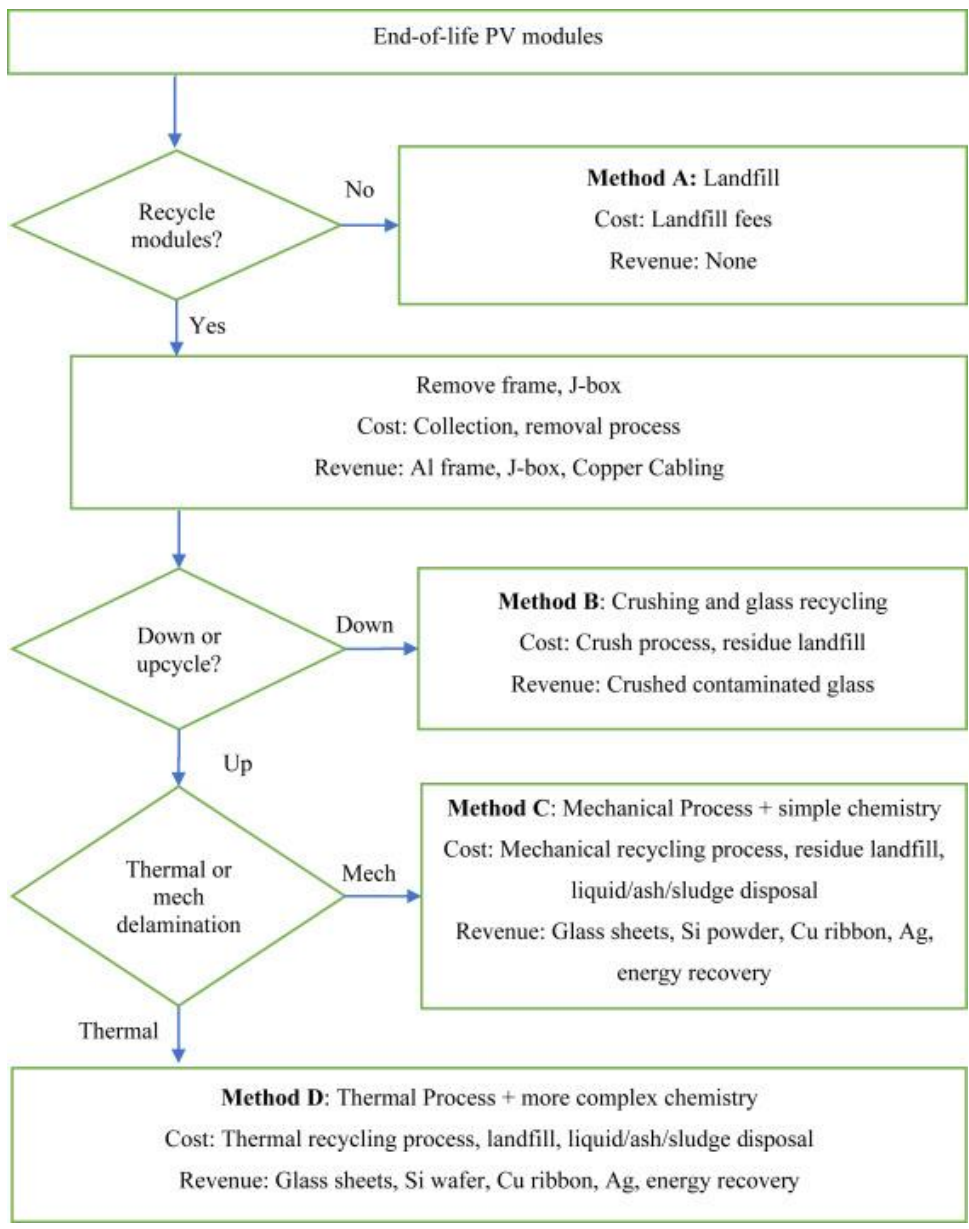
End-of-life PV modules

Recycle modules?

No

Method A: Landfill
Cost: Landfill fees
Revenue: None

Yes

Remove frame, J-box
Cost: Collection, removal process
Revenue: Al frame, J-box, Copper Cabling

Down or upcycle?

Down

Method B: Crushing and glass recycling
Cost: Crush process, residue landfill
Revenue: Crushed contaminated glass

Up

Thermal or mech delamination

Mech

Method C: Mechanical Process + simple chemistry
Cost: Mechanical recycling process, residue landfill, liquid/ash/sludge disposal
Revenue: Glass sheets, Si powder, Cu ribbon, Ag, energy recovery

Thermal

Method D: Thermal Process + more complex chemistry
Cost: Thermal recycling process, landfill, liquid/ash/sludge disposal
Revenue: Glass sheets, Si wafer, Cu ribbon, Ag, energy recovery